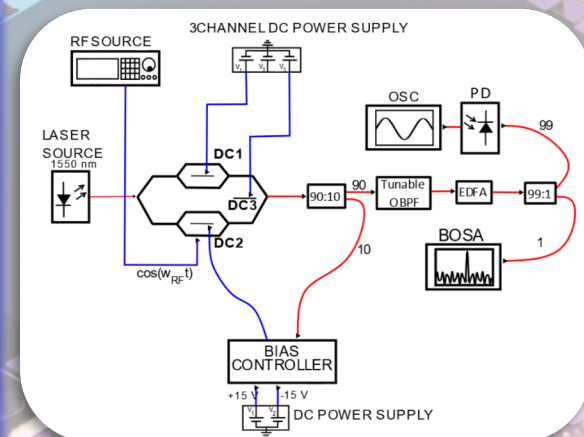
3CHANNEL DC POWER SUPPLY

RFSOURCE

$V_1$ $V_2$ $V_3$

OSC

PD

99

LASER SOURCE
1550 nm

DC1

DC3

90:10

90

Tunable OBPF

EDFA

99:1

DC2

10

BOSA

1

$\cos(w_{RF}t)$

BIAS CONTROLLER

+15 V

-15 V

$V_1$ $V_2$

DC POWER SUPPLY